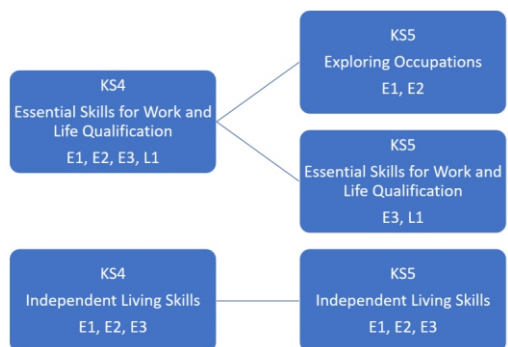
KS4
Essential Skills for Work and Life Qualification
E1, E2, E3, L1

KS5
Exploring Occupations
E1, E2

KS5
Essential Skills for Work and Life Qualification
E3, L1

KS4
Independent Living Skills
E1, E2, E3

KS5
Independent Living Skills
E1, E2, E3